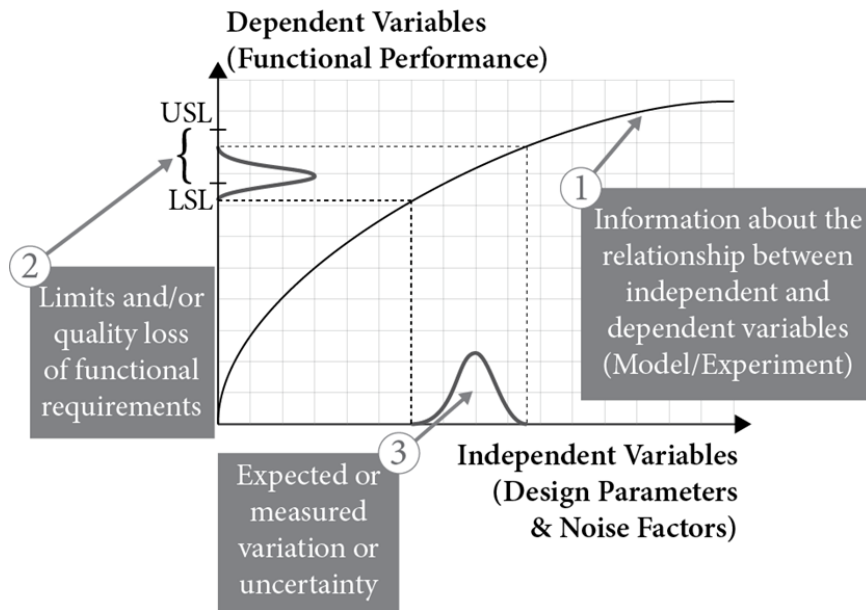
Dependent Variables
(Functional Performance)

USL

LSL

1

Information about the relationship between independent and dependent variables (Model/Experiment)

2

Limits and/or quality loss of functional requirements

3

Expected or measured variation or uncertainty

Independent Variables
(Design Parameters
& Noise Factors)